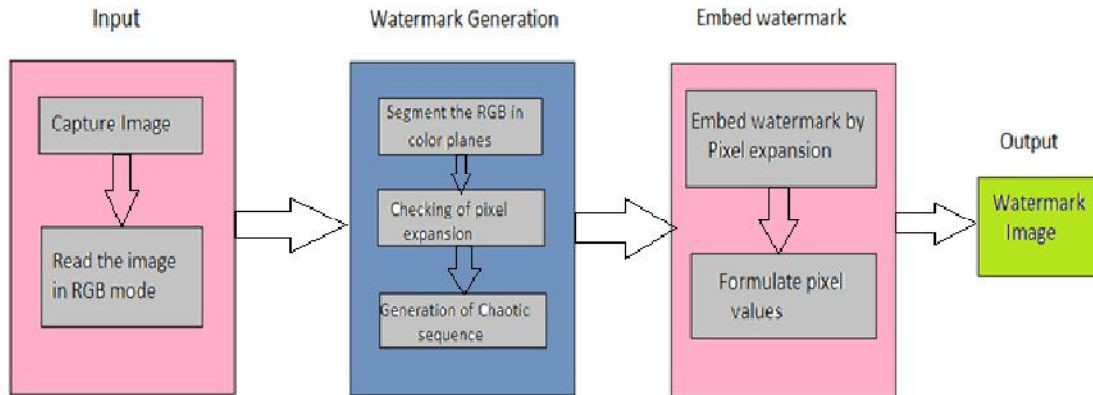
Input

Capture Image

Read the image in RGB mode

Watermark Generation

Segment the RGB in color planes

Checking of pixel expansion

Generation of Chaotic sequence

Embed watermark

Embed watermark by Pixel expansion

Formulate pixel values

Output

Watermark Image